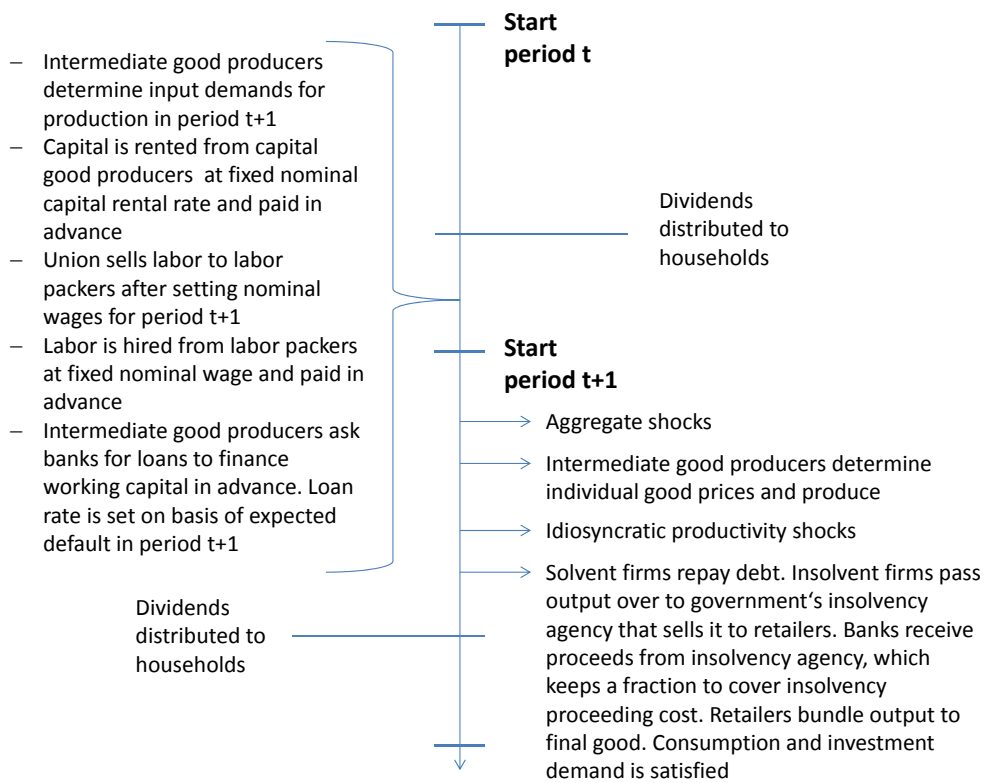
Start period t

– Intermediate good producers determine input demands for production in period t+1
– Capital is rented from capital good producers at fixed nominal capital rental rate and paid in advance
– Union sells labor to labor packers after setting nominal wages for period t+1
– Labor is hired from labor packers at fixed nominal wage and paid in advance
– Intermediate good producers ask banks for loans to finance working capital in advance. Loan rate is set on basis of expected default in period t+1

Dividends distributed to households

Start period t+1

Aggregate shocks

Intermediate good producers determine individual good prices and produce

Idiosyncratic productivity shocks

Solvent firms repay debt. Insolvent firms pass output over to government‘s insolvency agency that sells it to retailers. Banks receive proceeds from insolvency agency, which keeps a fraction to cover insolvency proceeding cost. Retailers bundle output to final good. Consumption and investment demand is satisfied

Dividends distributed to households